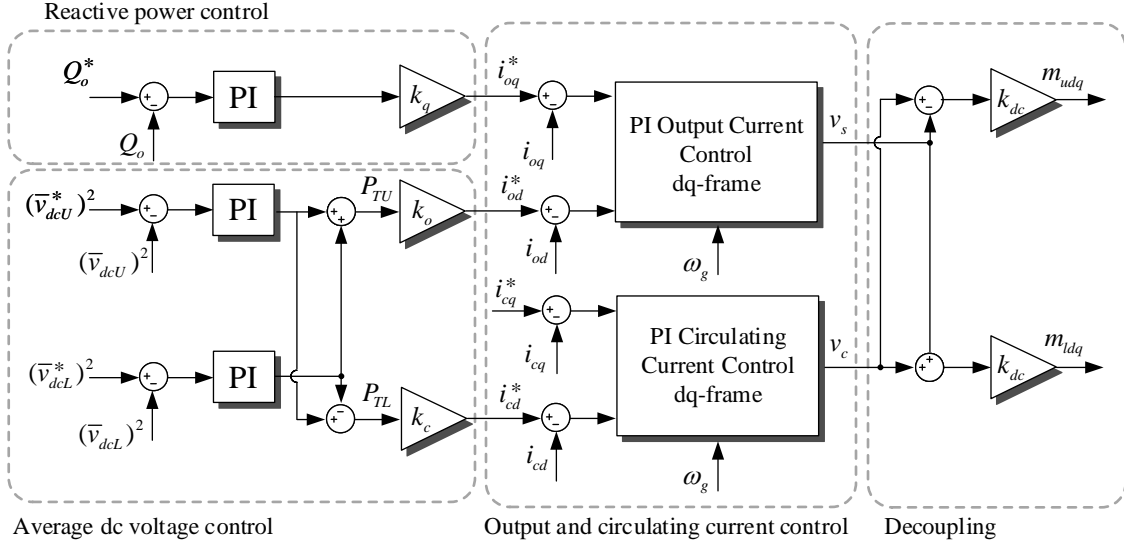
Reactive power control

$Q_o^*$

+
-

PI

$k_q$

$Q_o$

$i_{oq}^*$

+
-

$i_{oq}$

PI Output Current Control dq-frame

$v_s$

+
-

$k_{dc}$

$m_{udq}$

$(\overline{v}_{dcU}^*)^2$

+
-

PI

+
+

$P_{TU}$

$k_o$

$i_{od}^*$

+
-

$(\overline{v}_{dcU})^2$

$i_{od}$

$\omega_g$

$i_{cq}^*$

+
-

$i_{cq}$

PI Circulating Current Control dq-frame

$v_c$

+
+

$k_{dc}$

$m_{ldq}$

$(\overline{v}_{dcL}^*)^2$

+
-

PI

+
-

$P_{TL}$

$k_c$

$i_{cd}^*$

+
-

$(\overline{v}_{dcL})^2$

$i_{cd}$

$\omega_g$

Average dc voltage control

Output and circulating current control

Decoupling